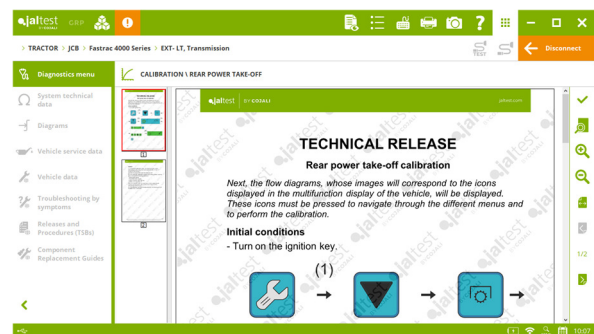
jaltest BY COJALI GRP

TRACTOR > JCB > Fastrac 4000 Series > EXT- LT, Transmission

TEST

Disconnect

Diagnostics menu

System technical data

Diagrams

Vehicle service data

Vehicle data

Troubleshooting by symptoms

Releases and Procedures (TSBs)

Component Replacement Guides

CALIBRATION \ REAR POWER TAKE-OFF

1

2

jaltest BY COJALI

jaltest.com

TECHNICAL RELEASE

Rear power take-off calibration

Next, the flow diagrams, whose images will correspond to the icons displayed in the multifunction display of the vehicle, will be displayed. These icons must be pressed to navigate through the different menus and to perform the calibration.

Initial conditions

- Turn on the ignition key.

(1)

1/2

10:07